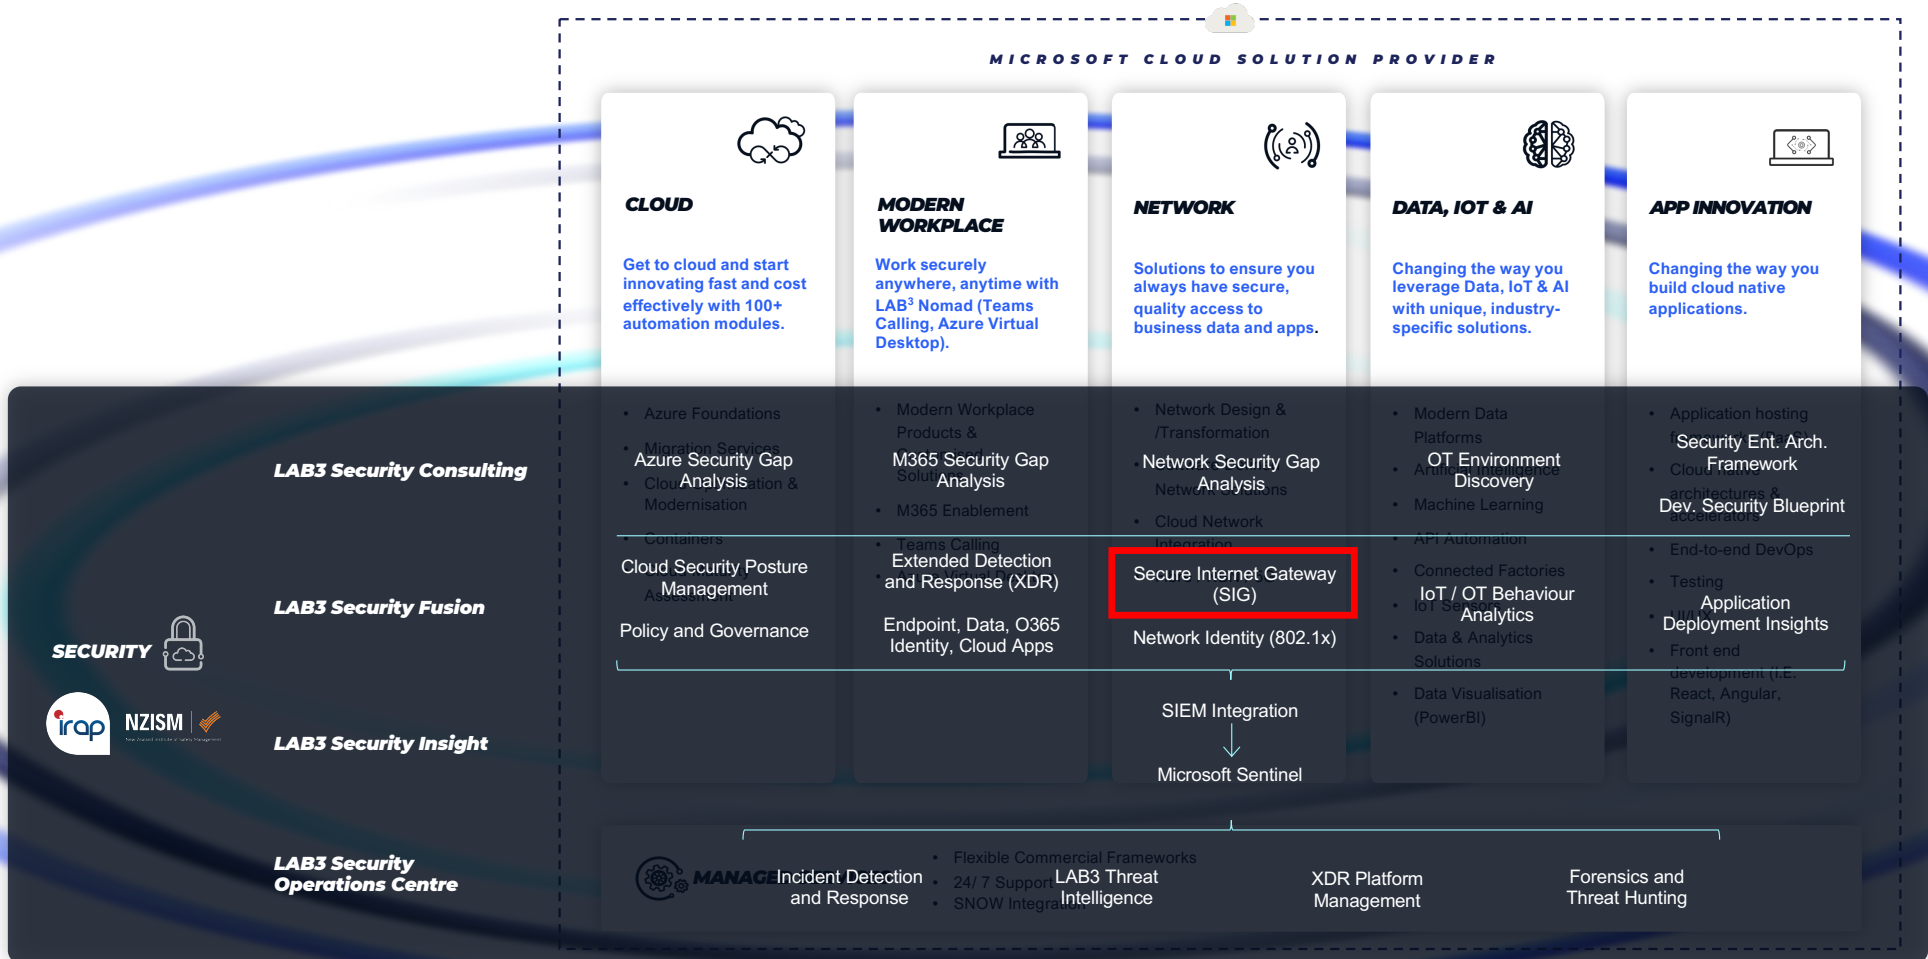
MICROSOFT CLOUD SOLUTION PROVIDER

CLOUD

Get to cloud and start innovating fast and cost effectively with 100+ automation modules.

MODERN WORKPLACE

Work securely anywhere, anytime with LAB³ Nomad (Teams Calling, Azure Virtual Desktop).

NETWORK

Solutions to ensure you always have secure, quality access to business data and apps.

DATA, IOT & AI

Changing the way you leverage Data, IoT & AI with unique, industry-specific solutions.

APP INNOVATION

Changing the way you build cloud native applications.

LAB3 Security Consulting

Azure Security Gap Analysis

M365 Security Gap Analysis

Network Security Gap Analysis

OT Environment Discovery

Security Ent. Arch. Framework

Dev. Security Blueprint

LAB3 Security Fusion

Cloud Security Posture Management

Policy and Governance

Extended Detection and Response (XDR)

Endpoint, Data, O365 Identity, Cloud Apps

Secure Internet Gateway (SIG)

Network Identity (802.1x)

IoT / OT Behaviour Analytics

Application Deployment Insights

SECURITY

irap

NZISM

LAB3 Security Insight

SIEM Integration

Microsoft Sentinel

LAB3 Security Operations Centre

Incident Detection and Response

LAB3 Threat Intelligence

XDR Platform Management

Forensics and Threat Hunting